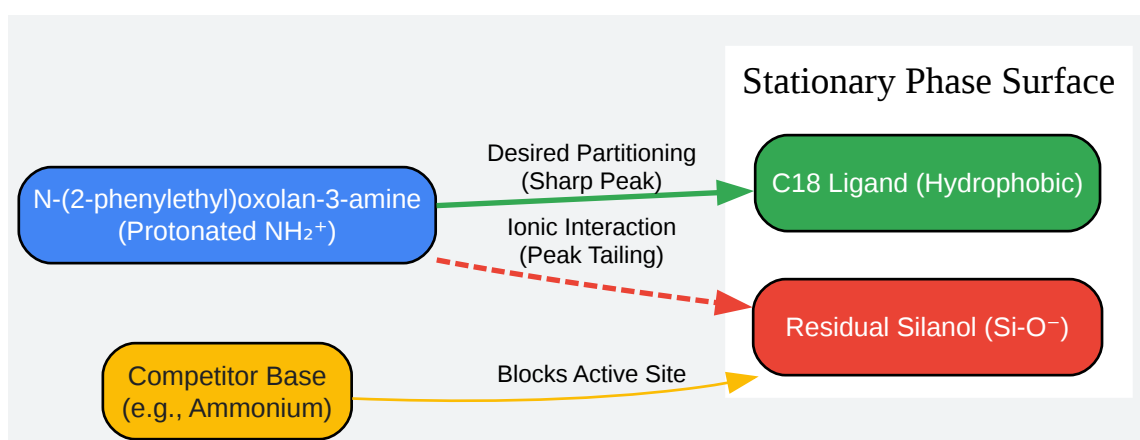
Stationary Phase Surface

N-(2-phenylethyl)oxolan-3-amine
(Protonated $NH_2^+$)

Desired Partitioning
(Sharp Peak)

C18 Ligand (Hydrophobic)

Ionic Interaction
(Peak Tailing)

Residual Silanol (Si-O⁻)

Competitor Base
(e.g., Ammonium)

Blocks Active Site